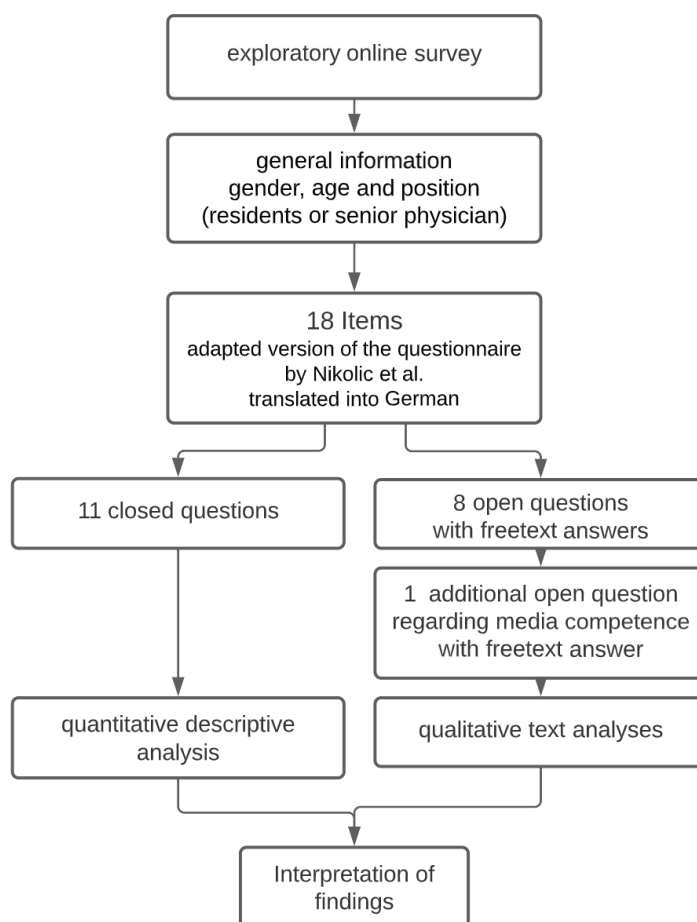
exploratory online survey

general information
gender, age and position
(residents or senior physician)

18 Items
adapted version of the questionnaire
by Nikolic et al.
translated into German

11 closed questions

8 open questions
with freetext answers

1 additional open question
regarding media competence
with freetext answer

quantitative descriptive
analysis

qualitative text analyses

Interpretation of
findings